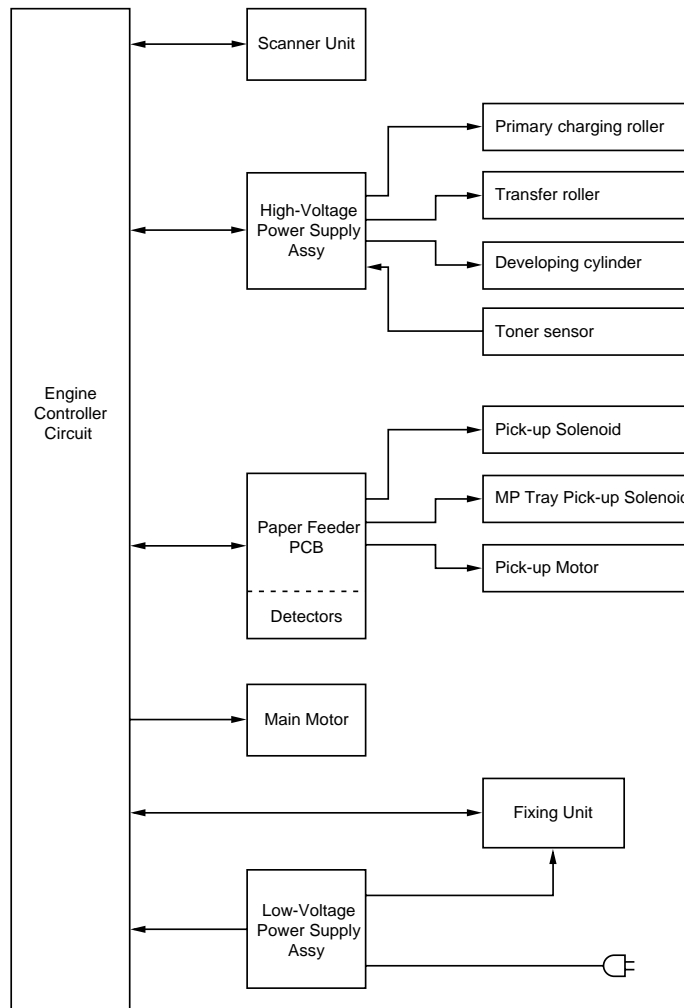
Engine Controller Circuit

Scanner Unit

High-Voltage Power Supply Assy

Primary charging roller

Transfer roller

Developing cylinder

Toner sensor

Paper Feeder PCB

Detectors

Pick-up Solenoid

MP Tray Pick-up Solenoi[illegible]

Pick-up Motor

Main Motor

Fixing Unit

Low-Voltage Power Supply Assy